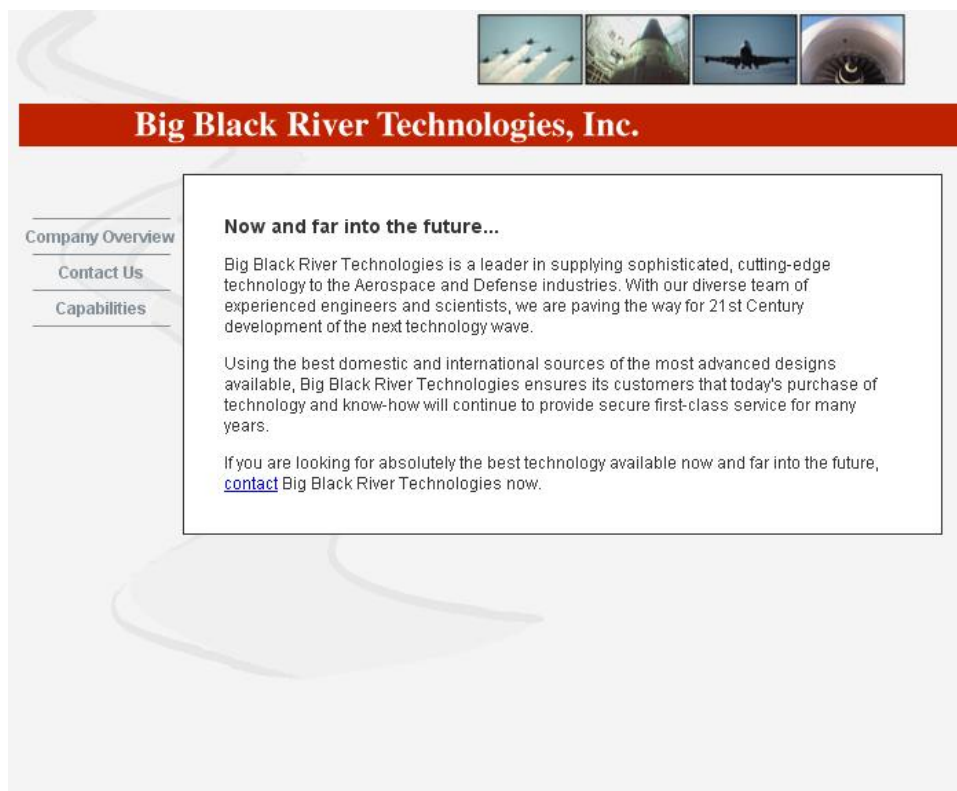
Big Black River Technologies, Inc.

Company Overview
Contact Us
Capabilities

Now and far into the future...

Big Black River Technologies is a leader in supplying sophisticated, cutting-edge technology to the Aerospace and Defense industries. With our diverse team of experienced engineers and scientists, we are paving the way for 21st Century development of the next technology wave.

Using the best domestic and international sources of the most advanced designs available, Big Black River Technologies ensures its customers that today's purchase of technology and know-how will continue to provide secure first-class service for many years.

If you are looking for absolutely the best technology available now and far into the future, contact Big Black River Technologies now.